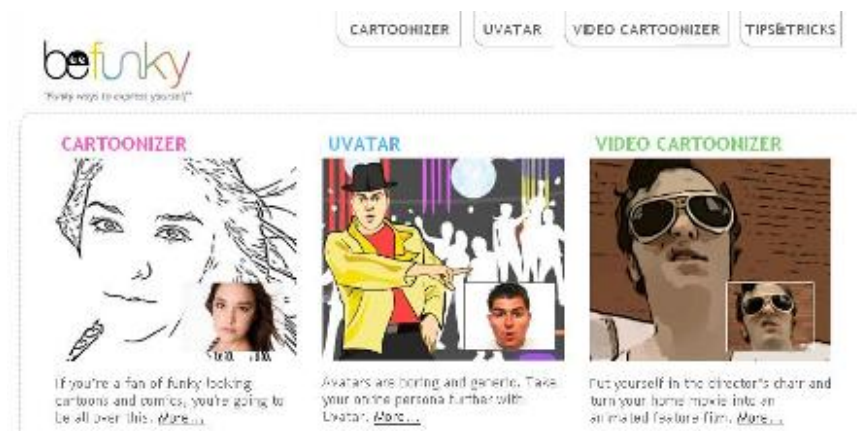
befunky

"Funky ways to express yourself"

CARTOONIZER | UVATAR | VIDEO CARTOONIZER | TIPS&TRICKS

CARTOONIZER

If you're a fan of funky looking cartoons and comics, you're going to be all over this. More...

UVATAR

Avatars are boring and generic. Take your online persona further with Uvatar. More...

VIDEO CARTOONIZER

Put yourself in the director's chair and turn your home movie into an animated feature film. More...